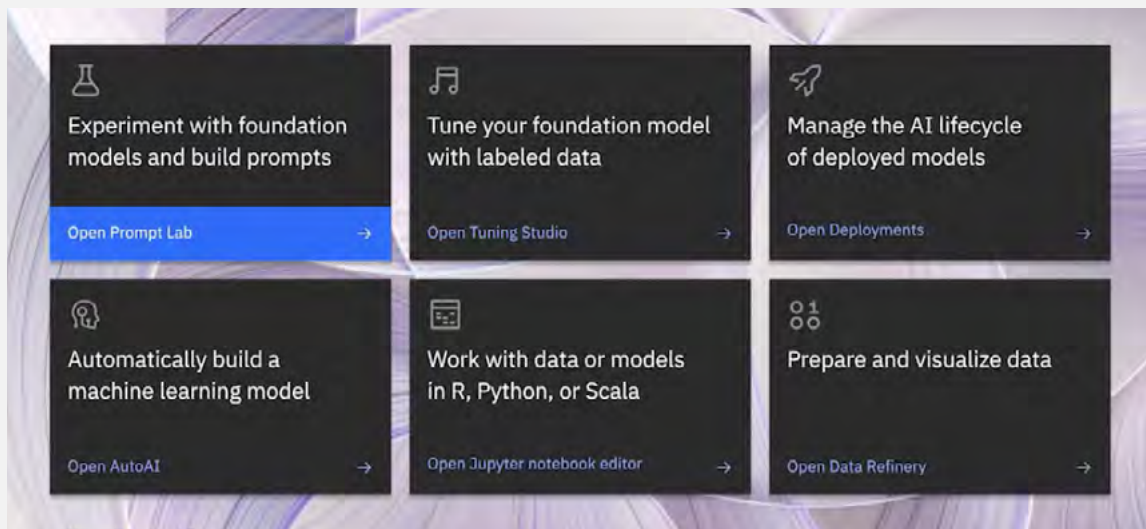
Experiment with foundation models and build prompts

Open Prompt Lab →

Tune your foundation model with labeled data

Open Tuning Studio →

Manage the AI lifecycle of deployed models

Open Deployments →

Automatically build a machine learning model

Open AutoAI →

Work with data or models in R, Python, or Scala

Open Jupyter notebook editor →

Prepare and visualize data

Open Data Refinery →